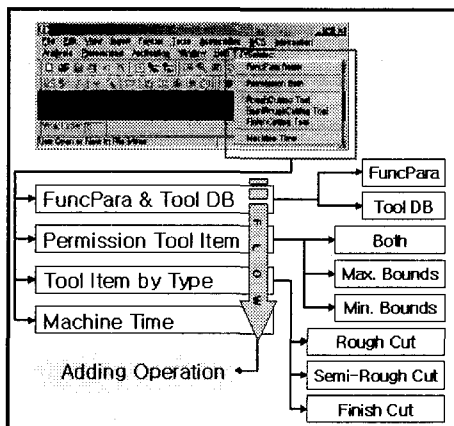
File Edit View Insert Format Tools Annotation NCS Information
Analysis Dimensions Authoring Window Help
FuncPara Name
Permission Item
Rough Cutting Tool
Semi-Rough Cutting Tool
Finish Cutting Tool
Machine Time
Use Create or New in File Menu

FuncPara & Tool DB
Permission Tool Item
Tool Item by Type
Machine Time
Adding Operation
FuncPara
Tool DB
Both
Max. Bounds
Min. Bounds
Rough Cut
Semi-Rough Cut
Finish Cut